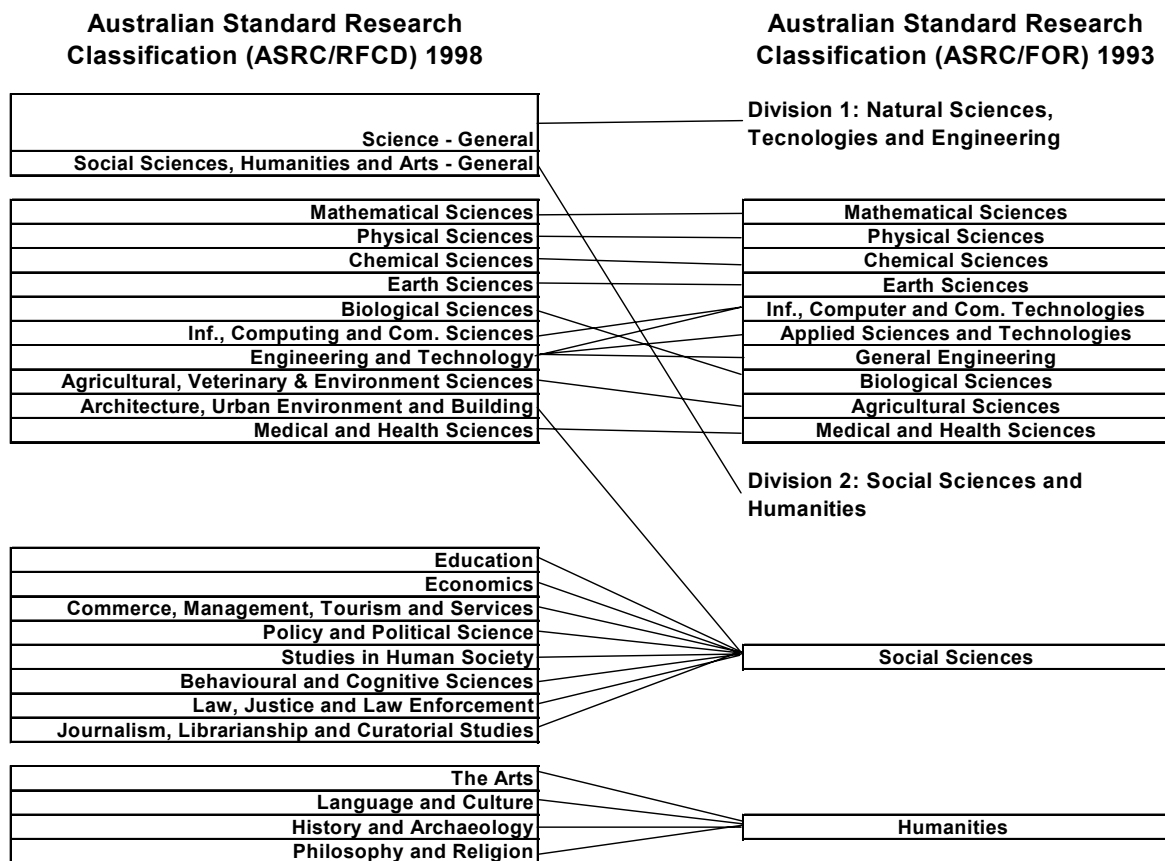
Australian Standard Research Classification (ASRC/RFCD) 1998

Science - General
Social Sciences, Humanities and Arts - General

Mathematical Sciences
Physical Sciences
Chemical Sciences
Earth Sciences
Biological Sciences
Inf., Computing and Com. Sciences
Engineering and Technology
Agricultural, Veterinary & Environment Sciences
Architecture, Urban Environment and Building
Medical and Health Sciences

Education
Economics
Commerce, Management, Tourism and Services
Policy and Political Science
Studies in Human Society
Behavioural and Cognitive Sciences
Law, Justice and Law Enforcement
Journalism, Librarianship and Curatorial Studies

The Arts
Language and Culture
History and Archaeology
Philosophy and Religion

Australian Standard Research Classification (ASRC/FOR) 1993

Division 1: Natural Sciences, Tecnologies and Engineering

Mathematical Sciences
Physical Sciences
Chemical Sciences
Earth Sciences
Inf., Computer and Com. Technologies
Applied Sciences and Technologies
General Engineering
Biological Sciences
Agricultural Sciences
Medical and Health Sciences

Division 2: Social Sciences and Humanities

Social Sciences

Humanities